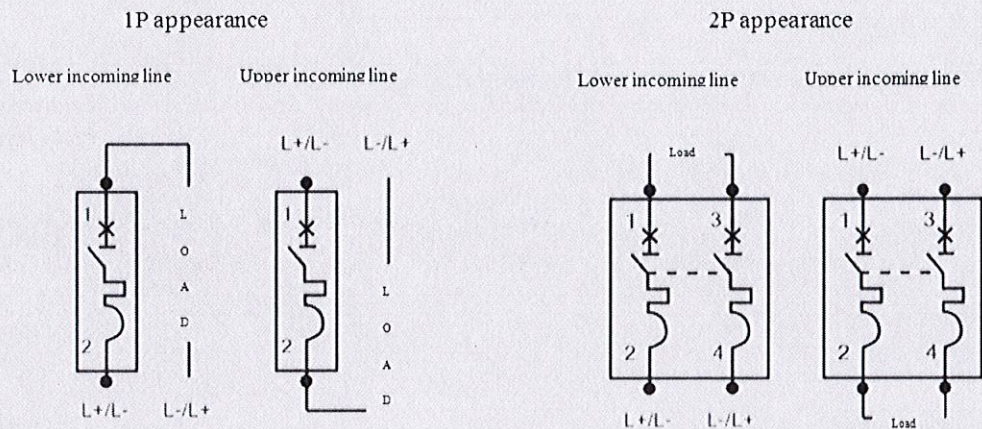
1P appearance

Lower incoming line

1

2

L
O
A
D

L+/L-    L-/L+

Upper incoming line

L+/L-    L-/L+

1

2

L
O
A
D

2P appearance

Lower incoming line

Load

1    3

2    4

L+/L-    L-/L+

Upper incoming line

L+/L-    L-/L+

1    3

2    4

Load